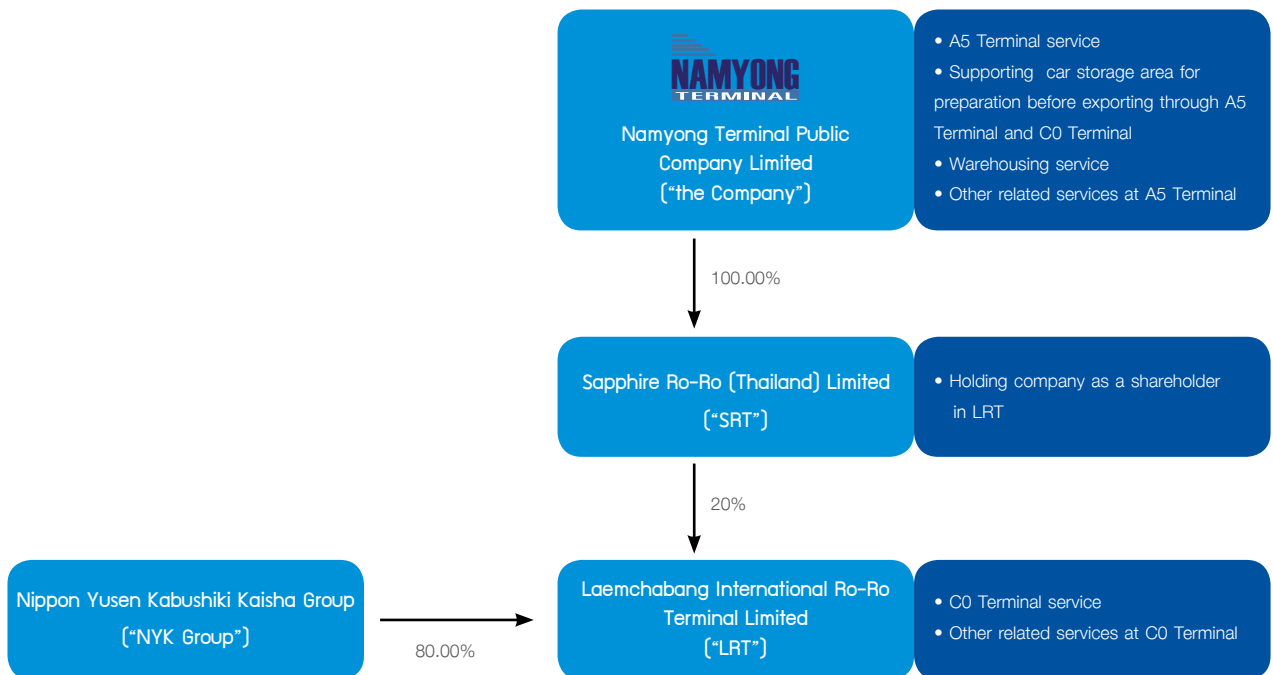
NAMYONG TERMINAL

Namyong Terminal Public Company Limited ("the Company")

• A5 Terminal service
• Supporting car storage area for preparation before exporting through A5 Terminal and C0 Terminal
• Warehousing service
• Other related services at A5 Terminal

100.00%

Sapphire Ro-Ro (Thailand) Limited ("SRT")

• Holding company as a shareholder in LRT

20%

Nippon Yusen Kabushiki Kaisha Group ("NYK Group")

80.00%

Laemchabang International Ro-Ro Terminal Limited ("LRT")

• C0 Terminal service
• Other related services at C0 Terminal